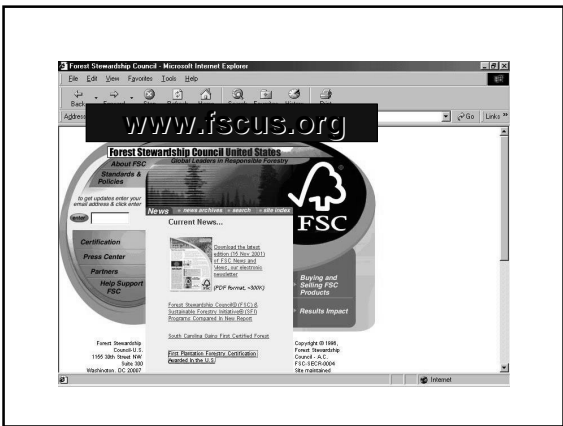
Forest Stewardship Council - Microsoft Internet Explorer

File Edit View Favorites Tools Help

Back Forward Stop Refresh Home Search Favorites History Print

Address

Go Links »

www.fscus.org

Forest Stewardship Council United States

Global Leaders in Responsible Forestry

About FSC

Standards & Policies

to get updates enter your email address & click enter

Certification

Press Center

Partners

Help Support FSC

News » news archives » search » site index

Current News...

Download the latest edition (15 Nov 2001) of FSC News and Views, our electronic newsletter

(PDF format, ~500K)

Forest Stewardship Council® (FSC) & Sustainable Forestry Initiative® (SFI) Programs Compared in New Report

South Carolina Gains First Certified Forest

First Plantation Forestry Certification Awarded in the U.S.

FSC

Buying and Selling FSC Products

Results Impact

Forest Stewardship Council-U.S. 1155 30th Street NW Suite 300 Washington, DC 20007

Copyright © 1998, Forest Stewardship Council - A.C. FSC-SECR-0004 Site maintained

Internet